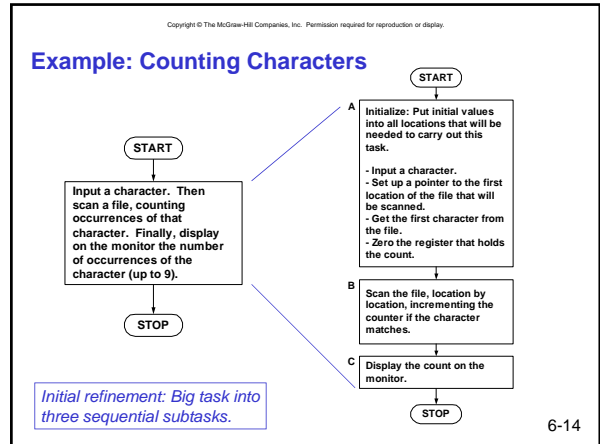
Copyright © The McGraw-Hill Companies, Inc. Permission required for reproduction or display.

Example: Counting Characters

START

Input a character. Then scan a file, counting occurrences of that character. Finally, display on the monitor the number of occurrences of the character (up to 9).

STOP

START

A

Initialize: Put initial values into all locations that will be needed to carry out this task.

- Input a character.
- Set up a pointer to the first location of the file that will be scanned.
- Get the first character from the file.
- Zero the register that holds the count.

B

Scan the file, location by location, incrementing the counter if the character matches.

C

Display the count on the monitor.

STOP

Initial refinement: Big task into three sequential subtasks.

6-14